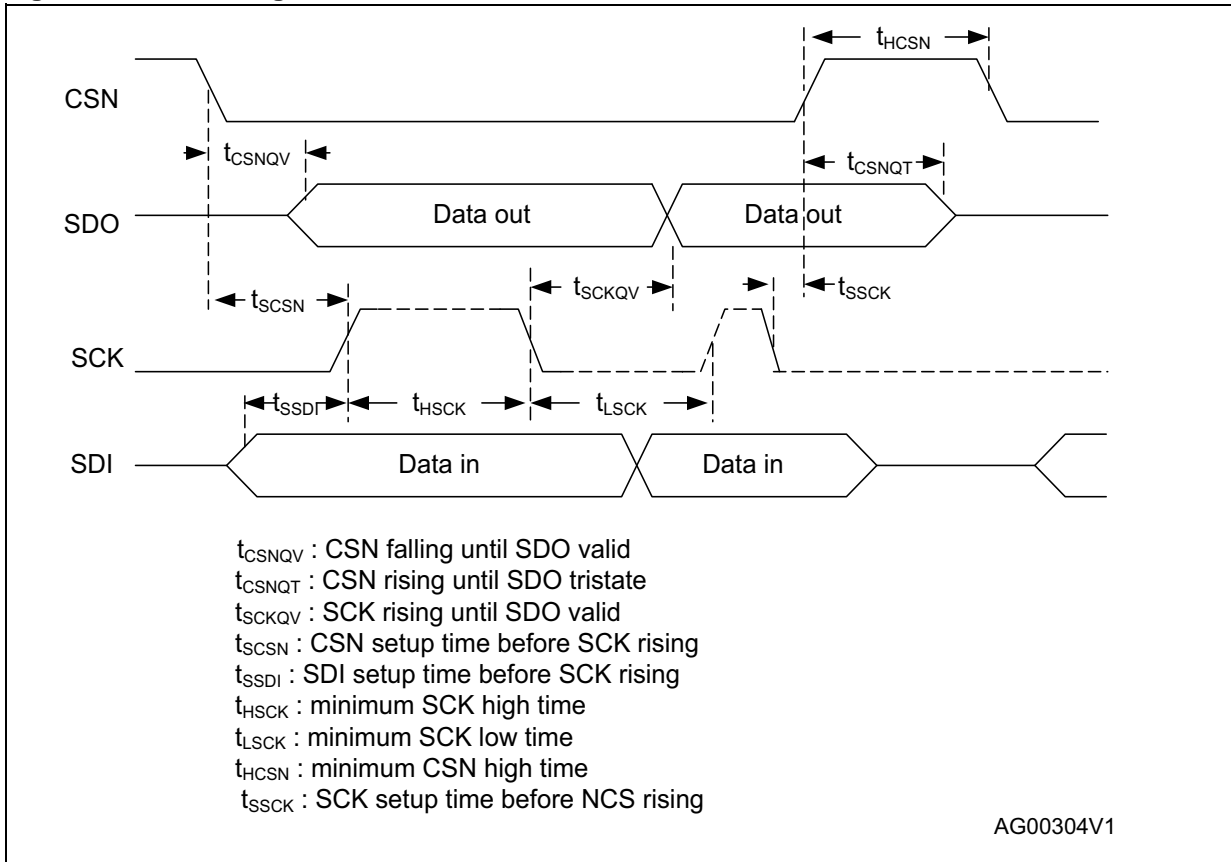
$t_{HCSN}$

CSN

$t_{CSNQV}$

$t_{CSNQT}$

SDO

Data out

Data out

$t_{SCSN}$

$t_{SCKQV}$

$t_{SSCK}$

SCK

$t_{SSDI}$

$t_{HSCK}$

$t_{LSCK}$

SDI

Data in

Data in

$t_{CSNQV}$ : CSN falling until SDO valid
$t_{CSNQT}$ : CSN rising until SDO tristate
$t_{SCKQV}$ : SCK rising until SDO valid
$t_{SCSN}$ : CSN setup time before SCK rising
$t_{SSDI}$ : SDI setup time before SCK rising
$t_{HSCK}$ : minimum SCK high time
$t_{LSCK}$ : minimum SCK low time
$t_{HCSN}$ : minimum CSN high time
$t_{SSCK}$ : SCK setup time before NCS rising

AG00304V1